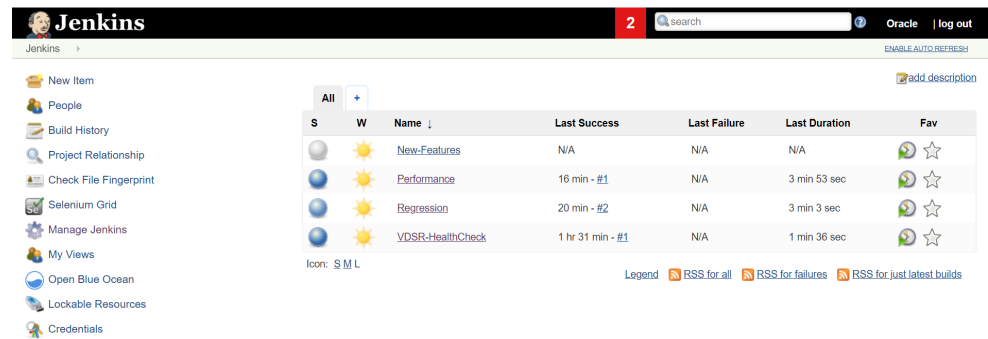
Jenkins

2 search Oracle | log out

Jenkins

ENABLE AUTO REFRESH

New Item
People
Build History
Project Relationship
Check File Fingerprint
Selenium Grid
Manage Jenkins
My Views
Open Blue Ocean
Lockable Resources
Credentials

add description

All +

| S | W | Name ↓ | Last Success | Last Failure | Last Duration | Fav |
|---|---|---|---|---|---|---|
| | | New-Features | N/A | N/A | N/A | |
| | | Performance | 16 min - #1 | N/A | 3 min 53 sec | |
| | | Regression | 20 min - #2 | N/A | 3 min 3 sec | |
| | | VDSR-HealthCheck | 1 hr 31 min - #1 | N/A | 1 min 36 sec | |

Icon: S M L

Legend RSS for all RSS for failures RSS for just latest builds